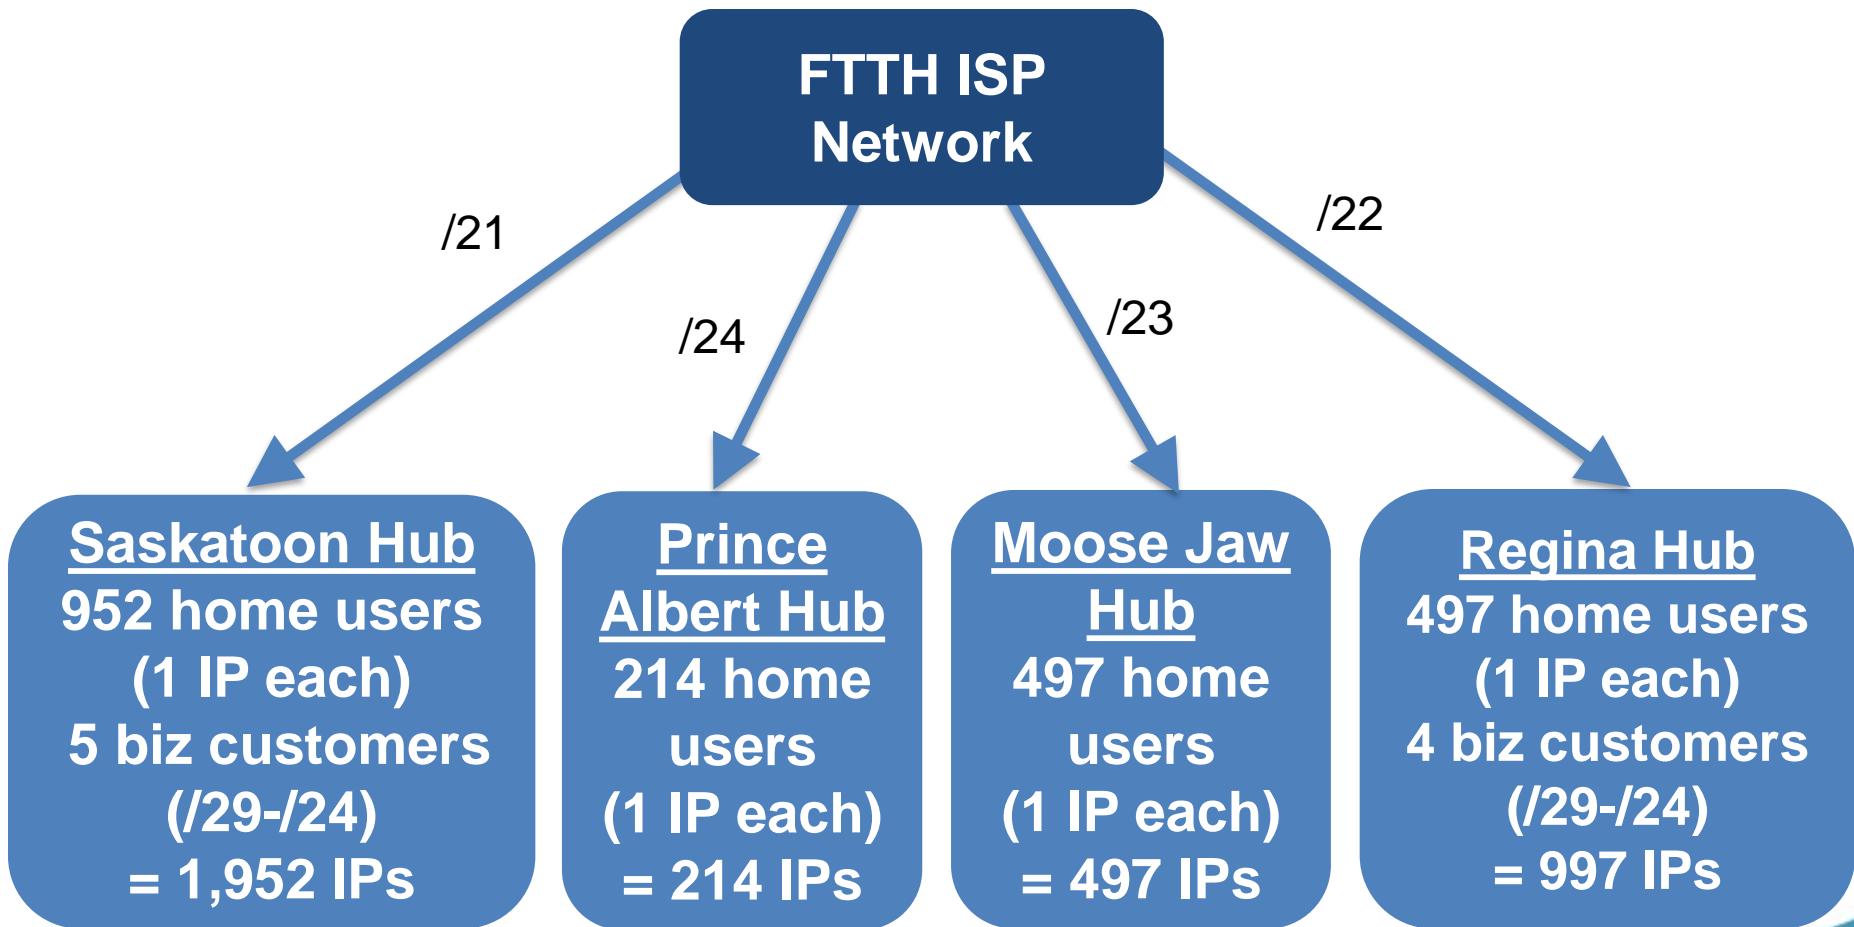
FTTH ISP Network

/21

/24

/23

/22

Saskatoon Hub
952 home users (1 IP each)
5 biz customers (/29-/24)
= 1,952 IPs

Prince Albert Hub
214 home users
(1 IP each)
= 214 IPs

Moose Jaw Hub
497 home users
(1 IP each)
= 497 IPs

Regina Hub
497 home users (1 IP each)
4 biz customers (/29-/24)
= 997 IPs